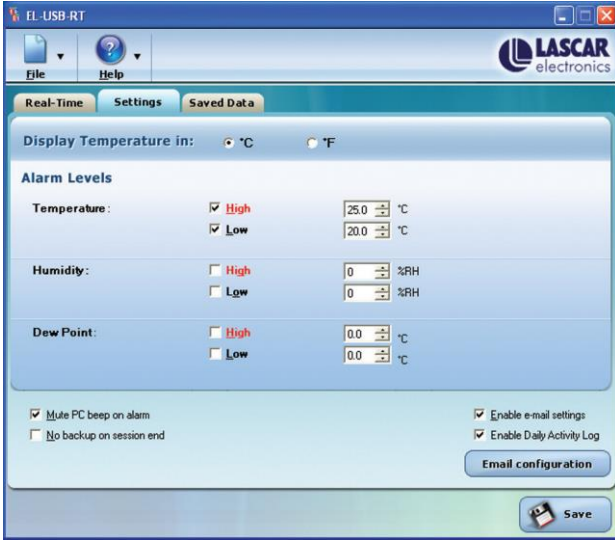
EL-USB-RT

File
Help

LASCAR
electronics

Real-Time
Settings
Saved Data

Display Temperature in: °C °F

Alarm Levels

Temperature: High 25.0 °C
Low 20.0 °C

Humidity: High 0 %RH
Low 0 %RH

Dew Point: High 0.0 °C
Low 0.0 °C

Mute PC beep on alarm
No backup on session end

Enable e-mail settings
Enable Daily Activity Log

Email configuration

Save